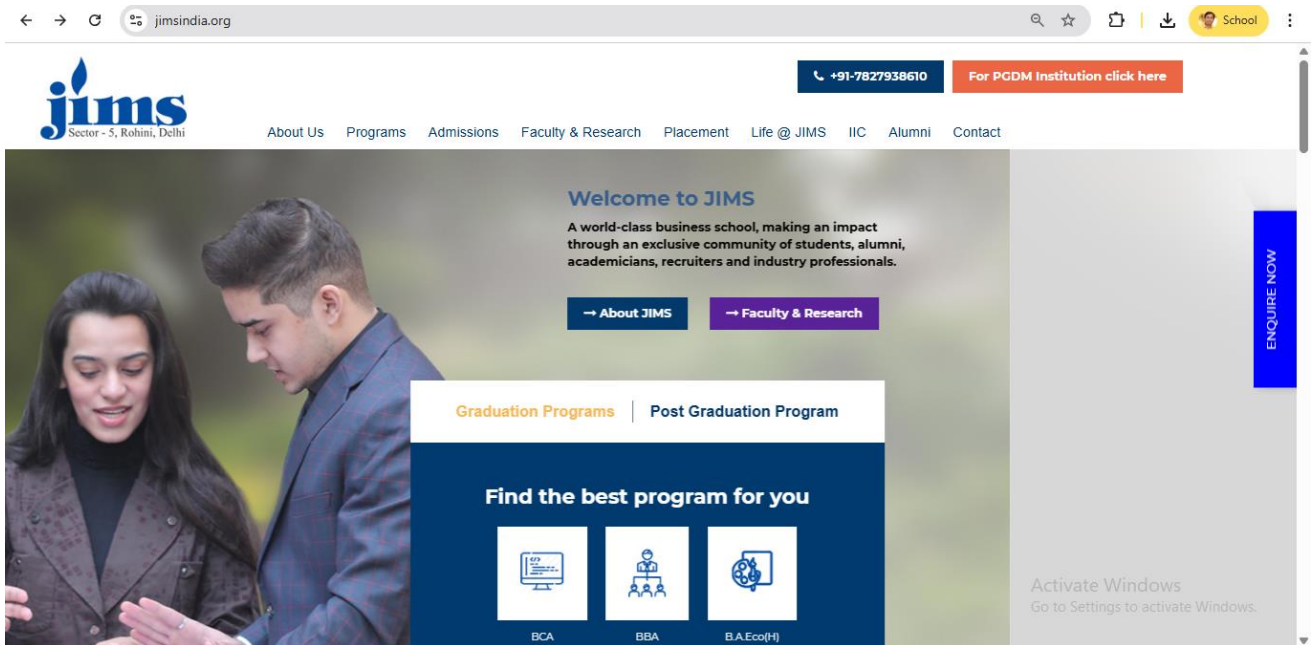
jimsindia.org

School

jims
Sector - 5, Rohini, Delhi

+91-7827938610

For PGDM Institution click here

About Us Programs Admissions Faculty & Research Placement Life @ JIMS IIC Alumni Contact

Welcome to JIMS

A world-class business school, making an impact through an exclusive community of students, alumni, academicians, recruiters and industry professionals.

→ About JIMS

→ Faculty & Research

ENQUIRE NOW

Graduation Programs | Post Graduation Program

Find the best program for you

BCA

BBA

B.A.Eco(H)

Activate Windows
Go to Settings to activate Windows.